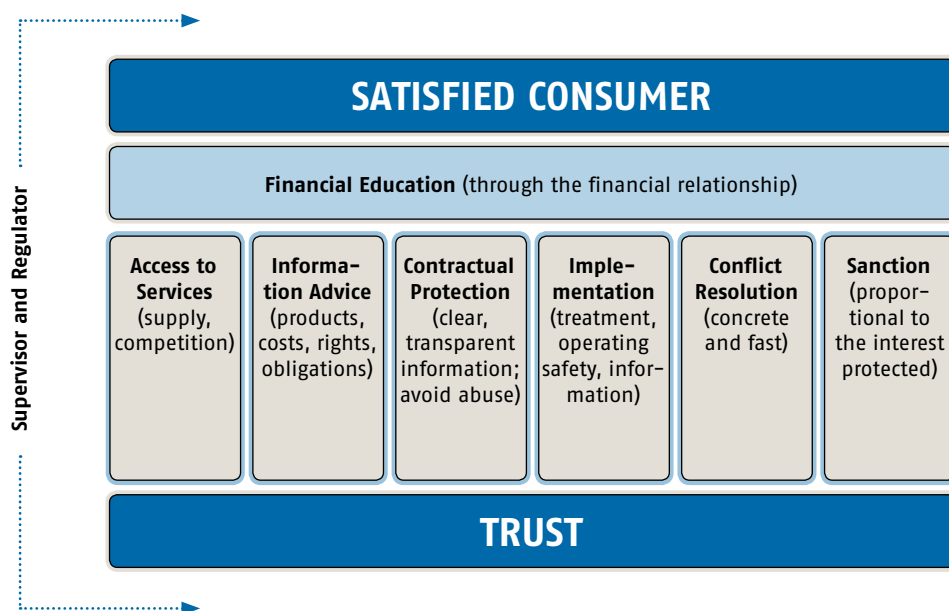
Supervisor and Regulator

SATISFIED CONSUMER

Financial Education (through the financial relationship)

Access to Services (supply, competition)

Information Advice (products, costs, rights, obligations)

Contractual Protection (clear, transparent information; avoid abuse)

Implementation (treatment, operating safety, information)

Conflict Resolution (concrete and fast)

Sanction (proportional to the interest protected)

TRUST